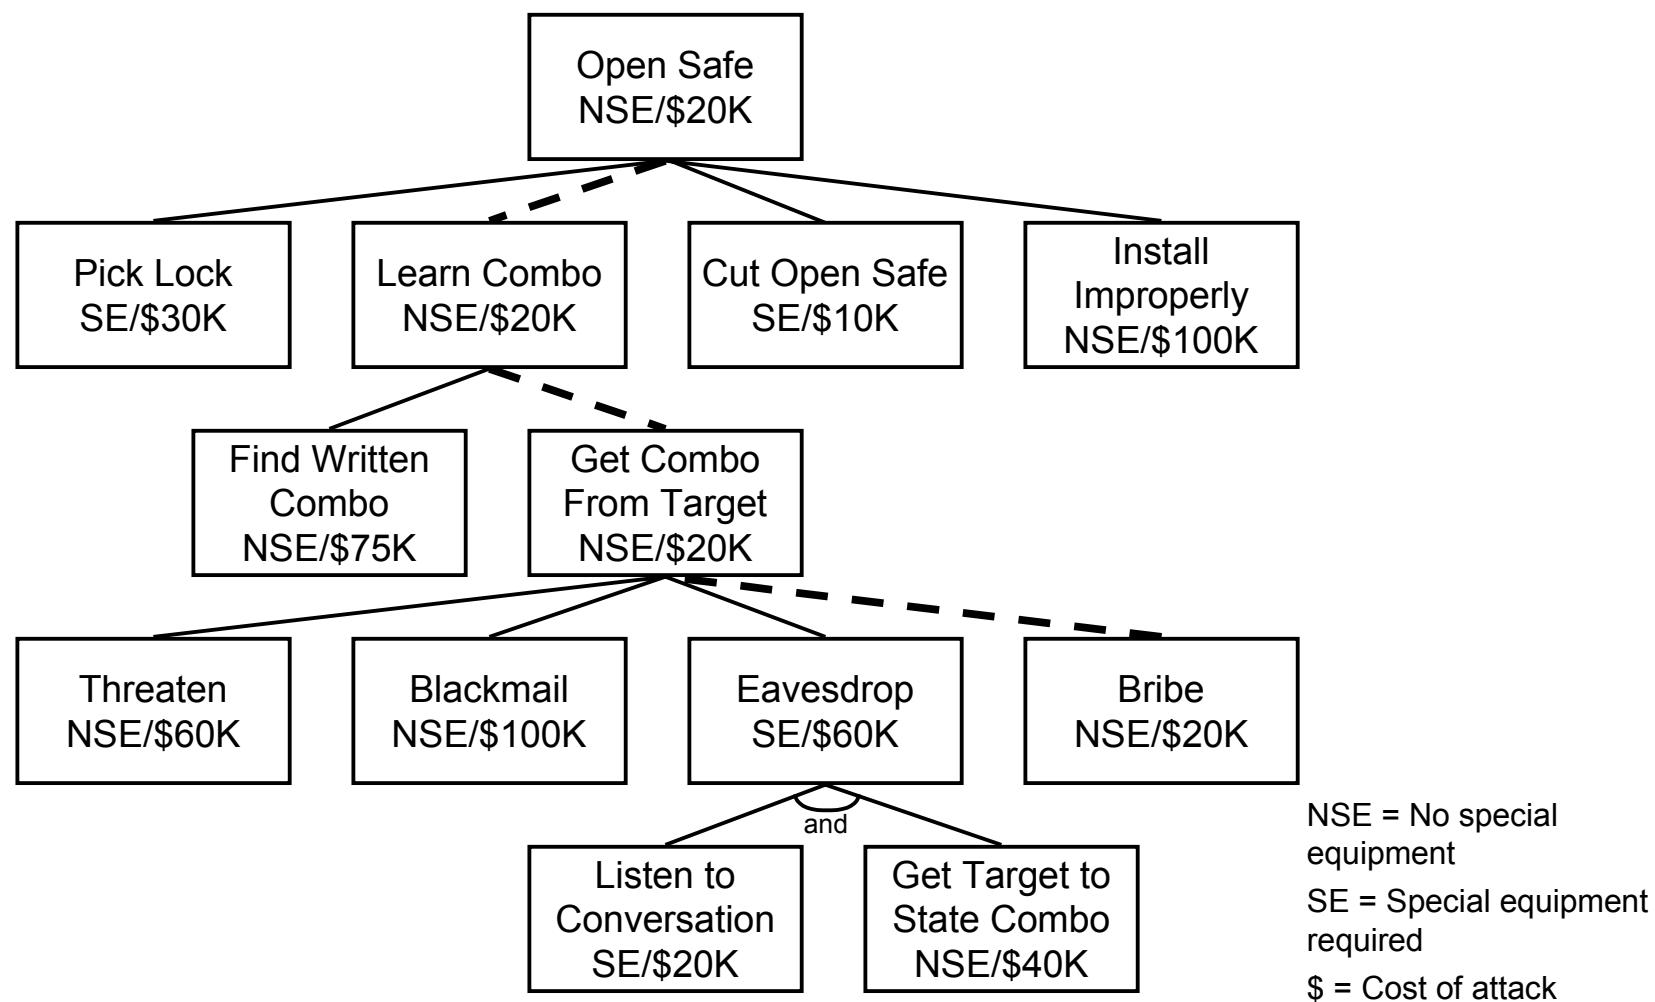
Open Safe
NSE/\$20K

Pick Lock
SE/\$30K

Learn Combo
NSE/\$20K

Cut Open Safe
SE/\$10K

Install Improperly
NSE/\$100K

Find Written Combo
NSE/\$75K

Get Combo From Target
NSE/\$20K

Threaten
NSE/\$60K

Blackmail
NSE/\$100K

Eavesdrop
SE/\$60K

Bribe
NSE/\$20K

and

Listen to Conversation
SE/\$20K

Get Target to State Combo
NSE/\$40K

NSE = No special equipment
SE = Special equipment required
\$ = Cost of attack